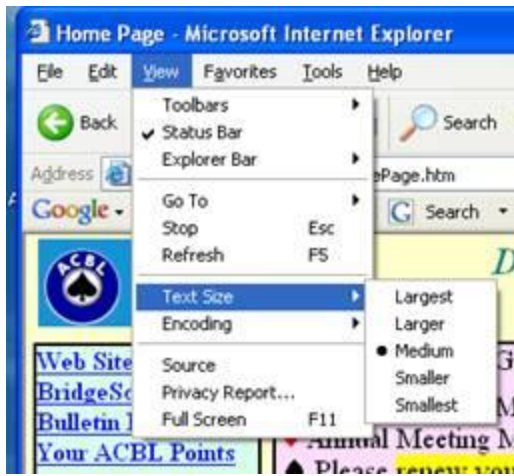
Home Page - Microsoft Internet Explorer
File Edit View Favorites Tools Help
Back
Search
Address
ePage.htm
Google
G Search
Toolbars
✔ Status Bar
Explorer Bar
Go To
Stop Esc
Refresh F5
Text Size
Encoding
Source
Privacy Report...
Full Screen F11
Largest
Larger
• Medium
Smaller
Smallest
ACBL
Web Site
BridgeSc
Bulletin
Your ACBL Points
D
G
M
Annual Meeting M
Please renew you